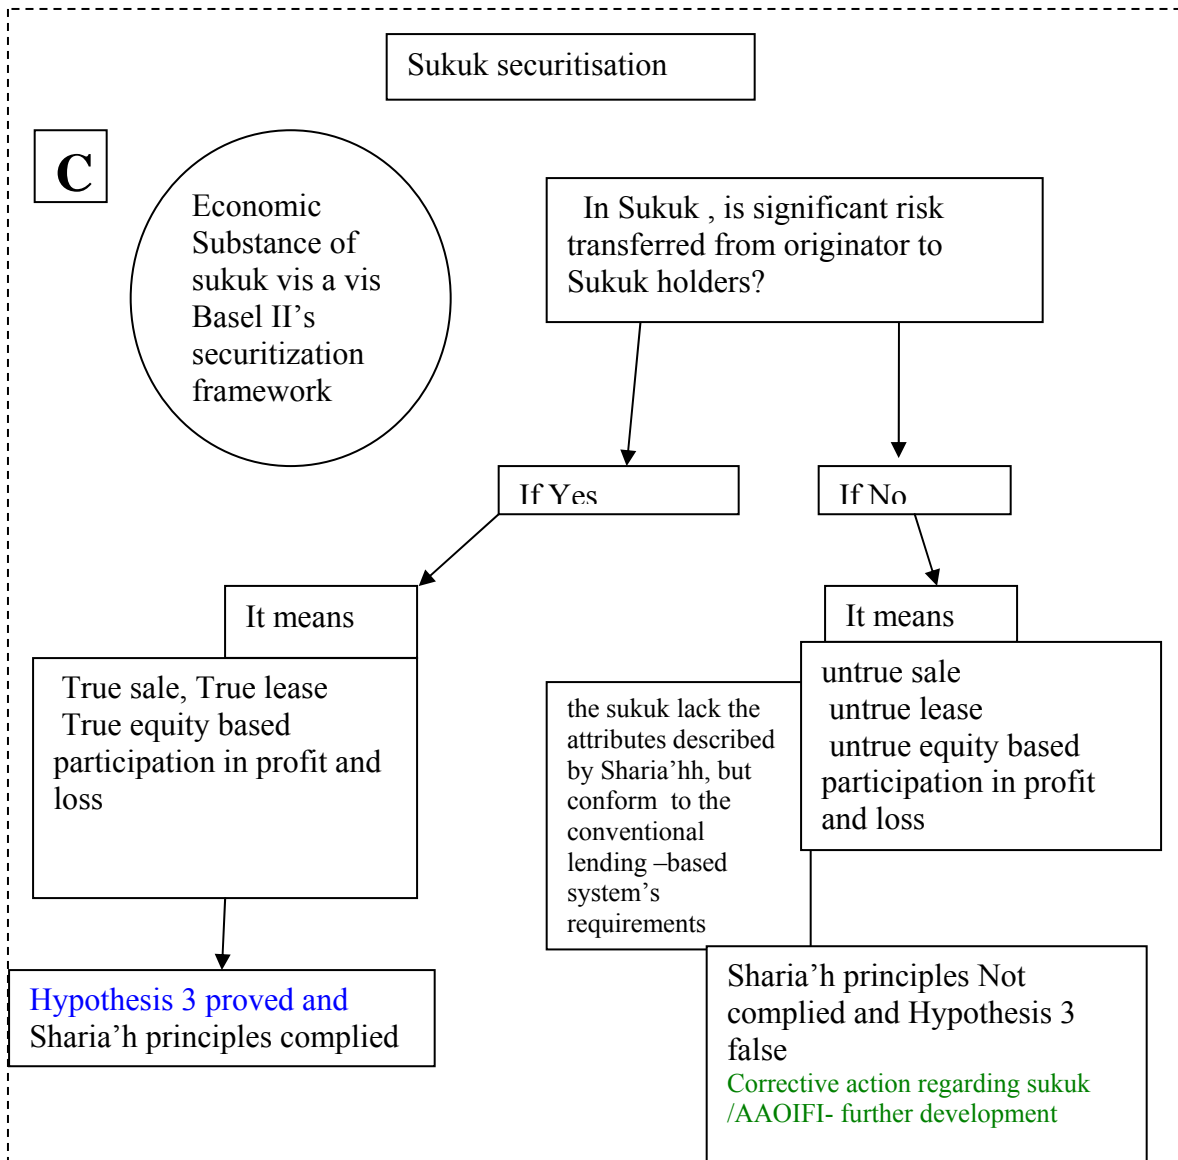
Sukuk securitisation

C

Economic Substance of sukuk vis a vis Basel II's securitization framework

In Sukuk , is significant risk transferred from originator to Sukuk holders?

If Yes

If No

It means

True sale, True lease
True equity based participation in profit and loss

Hypothesis 3 proved and Sharia'h principles complied

It means

untrue sale
untrue lease
untrue equity based participation in profit and loss

the sukuk lack the attributes described by Sharia'hh, but conform to the conventional lending –based system's requirements

Sharia'h principles Not complied and Hypothesis 3 false
Corrective action regarding sukuk /AAOIFI- further development